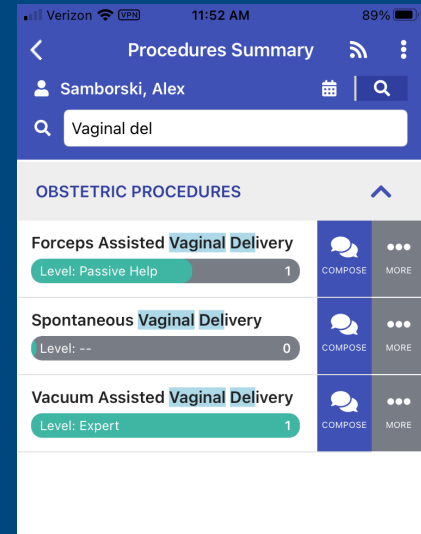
Verizon VPN 11:52 AM 89%

Procedures Summary

Samborski, Alex

Vaginal del

OBSTETRIC PROCEDURES

Forceps Assisted Vaginal Delivery
Level: Passive Help 1
COMPOSE MORE

Spontaneous Vaginal Delivery
Level: -- 0
COMPOSE MORE

Vacuum Assisted Vaginal Delivery
Level: Expert 1
COMPOSE MORE